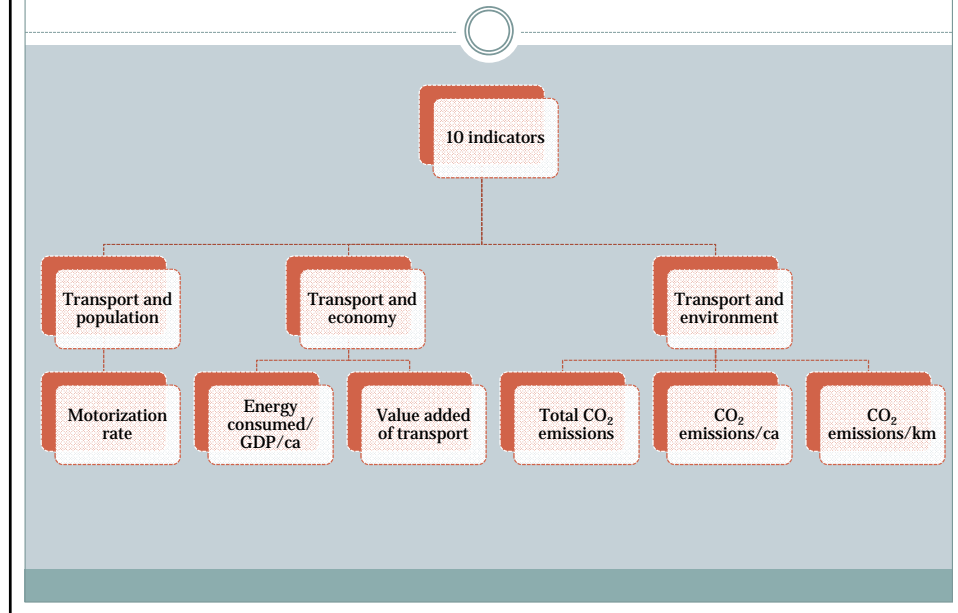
10 indicators

Transport and population

Motorization rate

Transport and economy

Energy consumed/ GDP/ca

Value added of transport

Transport and environment

Total $CO_2$ emissions

$CO_2$ emissions/ca

$CO_2$ emissions/km